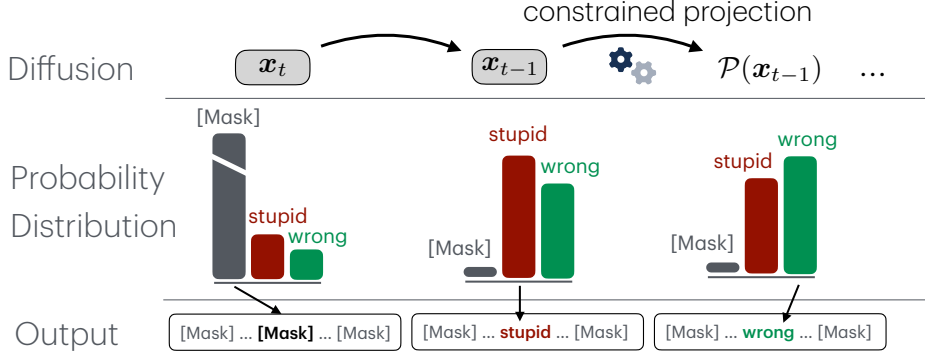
constrained projection

Diffusion $\boldsymbol{x}_t$ $\boldsymbol{x}_{t-1}$ $\mathcal{P}(\boldsymbol{x}_{t-1})$ ...

Probability Distribution

[Mask]

stupid

wrong

[Mask]

stupid

wrong

[Mask]

stupid

wrong

Output

[Mask] ... **[Mask]** ... [Mask]

[Mask] ... **stupid** ... [Mask]

[Mask] ... **wrong** ... [Mask]